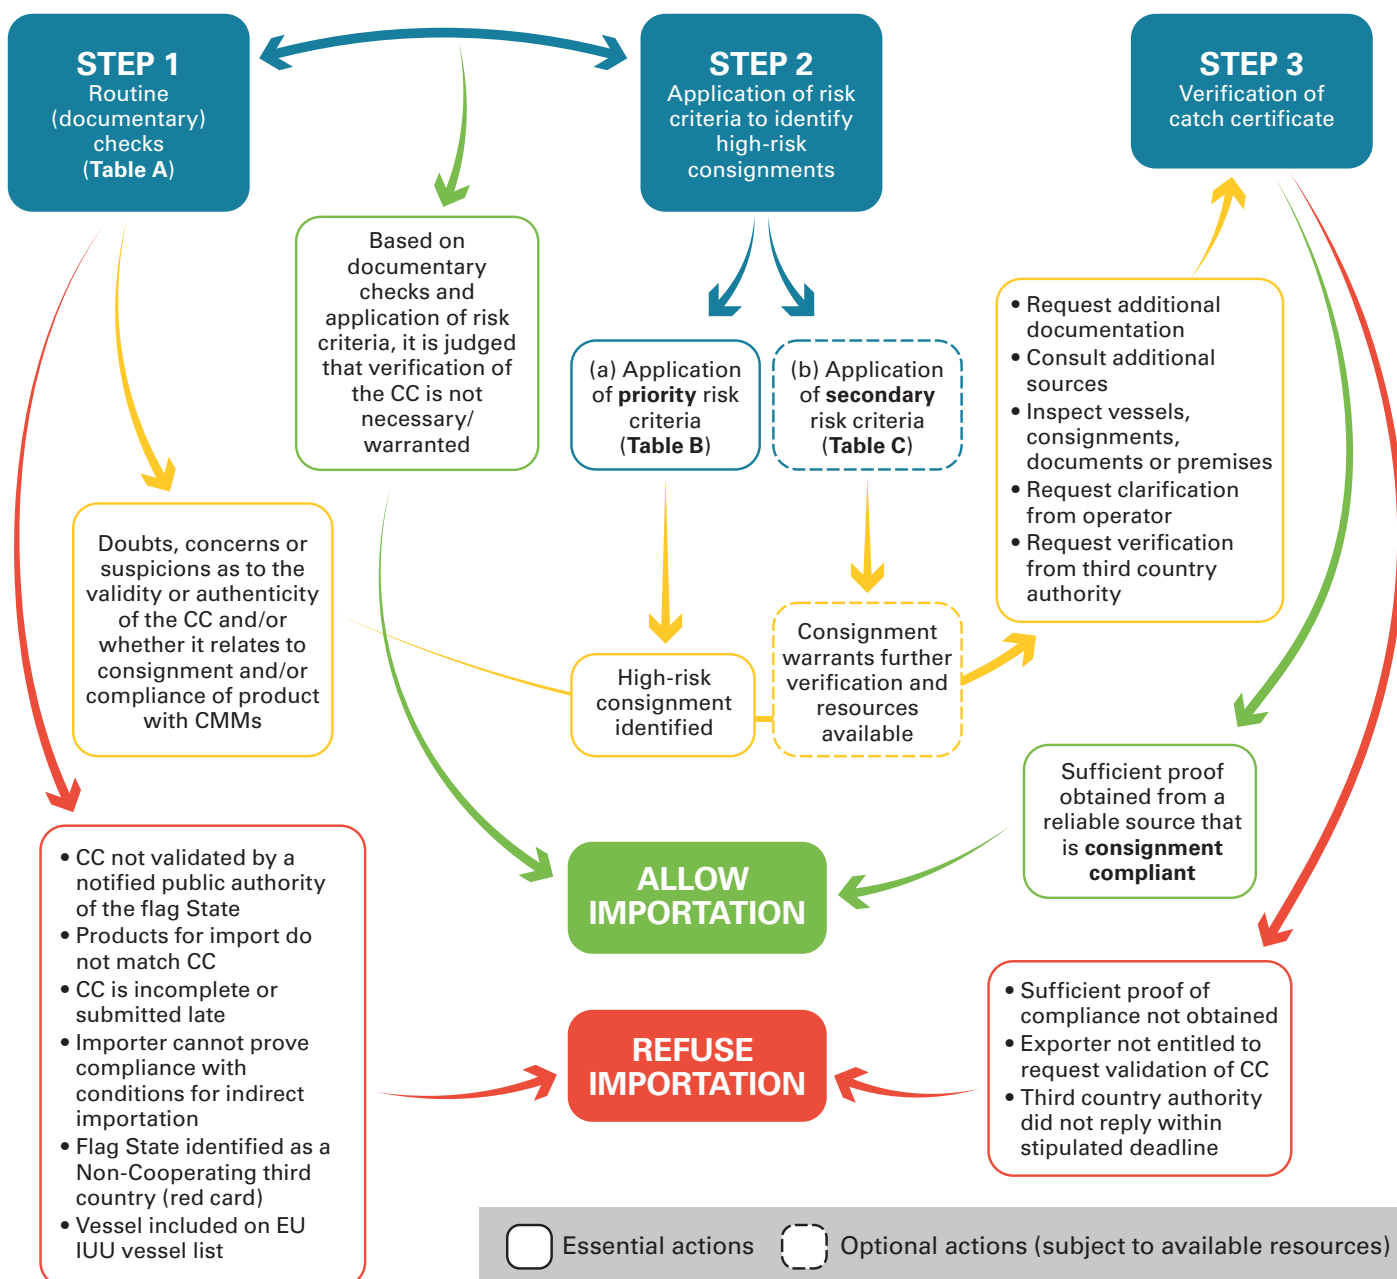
STEP 1
Routine (documentary) checks (Table A)

STEP 2
Application of risk criteria to identify high-risk consignments

STEP 3
Verification of catch certificate

Based on documentary checks and application of risk criteria, it is judged that verification of the CC is not necessary/ warranted

(a) Application of priority risk criteria (Table B)

(b) Application of secondary risk criteria (Table C)

• Request additional documentation
• Consult additional sources
• Inspect vessels, consignments, documents or premises
• Request clarification from operator
• Request verification from third country authority

Doubts, concerns or suspicions as to the validity or authenticity of the CC and/or whether it relates to consignment and/or compliance of product with CMMs

High-risk consignment identified

Consignment warrants further verification and resources available

Sufficient proof obtained from a reliable source that is consignment compliant

• CC not validated by a notified public authority of the flag State
• Products for import do not match CC
• CC is incomplete or submitted late
• Importer cannot prove compliance with conditions for indirect importation
• Flag State identified as a Non-Cooperating third country (red card)
• Vessel included on EU IUU vessel list

ALLOW IMPORTATION

REFUSE IMPORTATION

• Sufficient proof of compliance not obtained
• Exporter not entitled to request validation of CC
• Third country authority did not reply within stipulated deadline

Essential actions
Optional actions (subject to available resources)